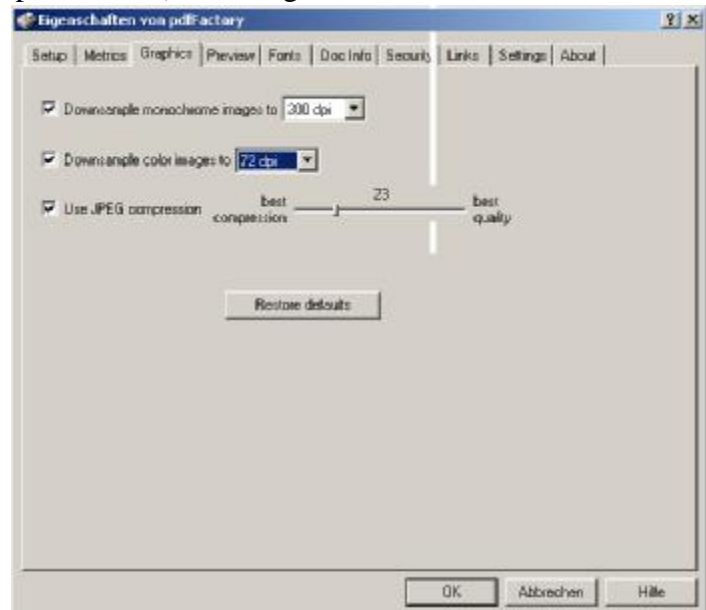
Eigenschaften von pdfFactory

?

Setup | Metrics | Graphics | Preview | Fonts | Doc Info | Security | Links | Settings | About

Downsample monochrome images to 300 dpi

Downsample color images to 72 dpi

Use JPEG compression best compression 23 best quality

Restore defaults

OK Abbrechen Hilfe